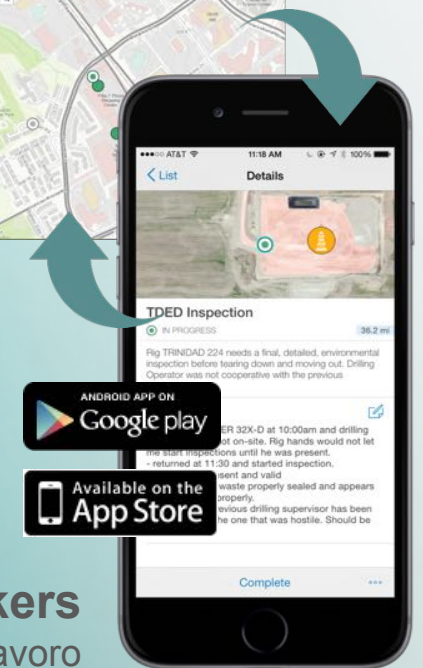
●●●○○ AT&T
11:18 AM
100%
List
Details

TDED Inspection
IN PROGRESS
36.2 mi
Rig TRINIDAD 224 needs a final, detailed, environmental inspection before tearing down and moving out. Drilling Operator was not cooperative with the previous

ANDROID APP ON
Google play

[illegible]ER 32X-D at 10:00am and drilling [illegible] not on-site. Rig hands would not let me start inspections until he was present.
- returned at 11:30 and started inspection.
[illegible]sent and valid
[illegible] waste properly sealed and appears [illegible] properly.
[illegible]evious drilling supervisor has been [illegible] he one that was hostile. Should be

Available on the
App Store

Complete
•••

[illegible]kers
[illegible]avoro